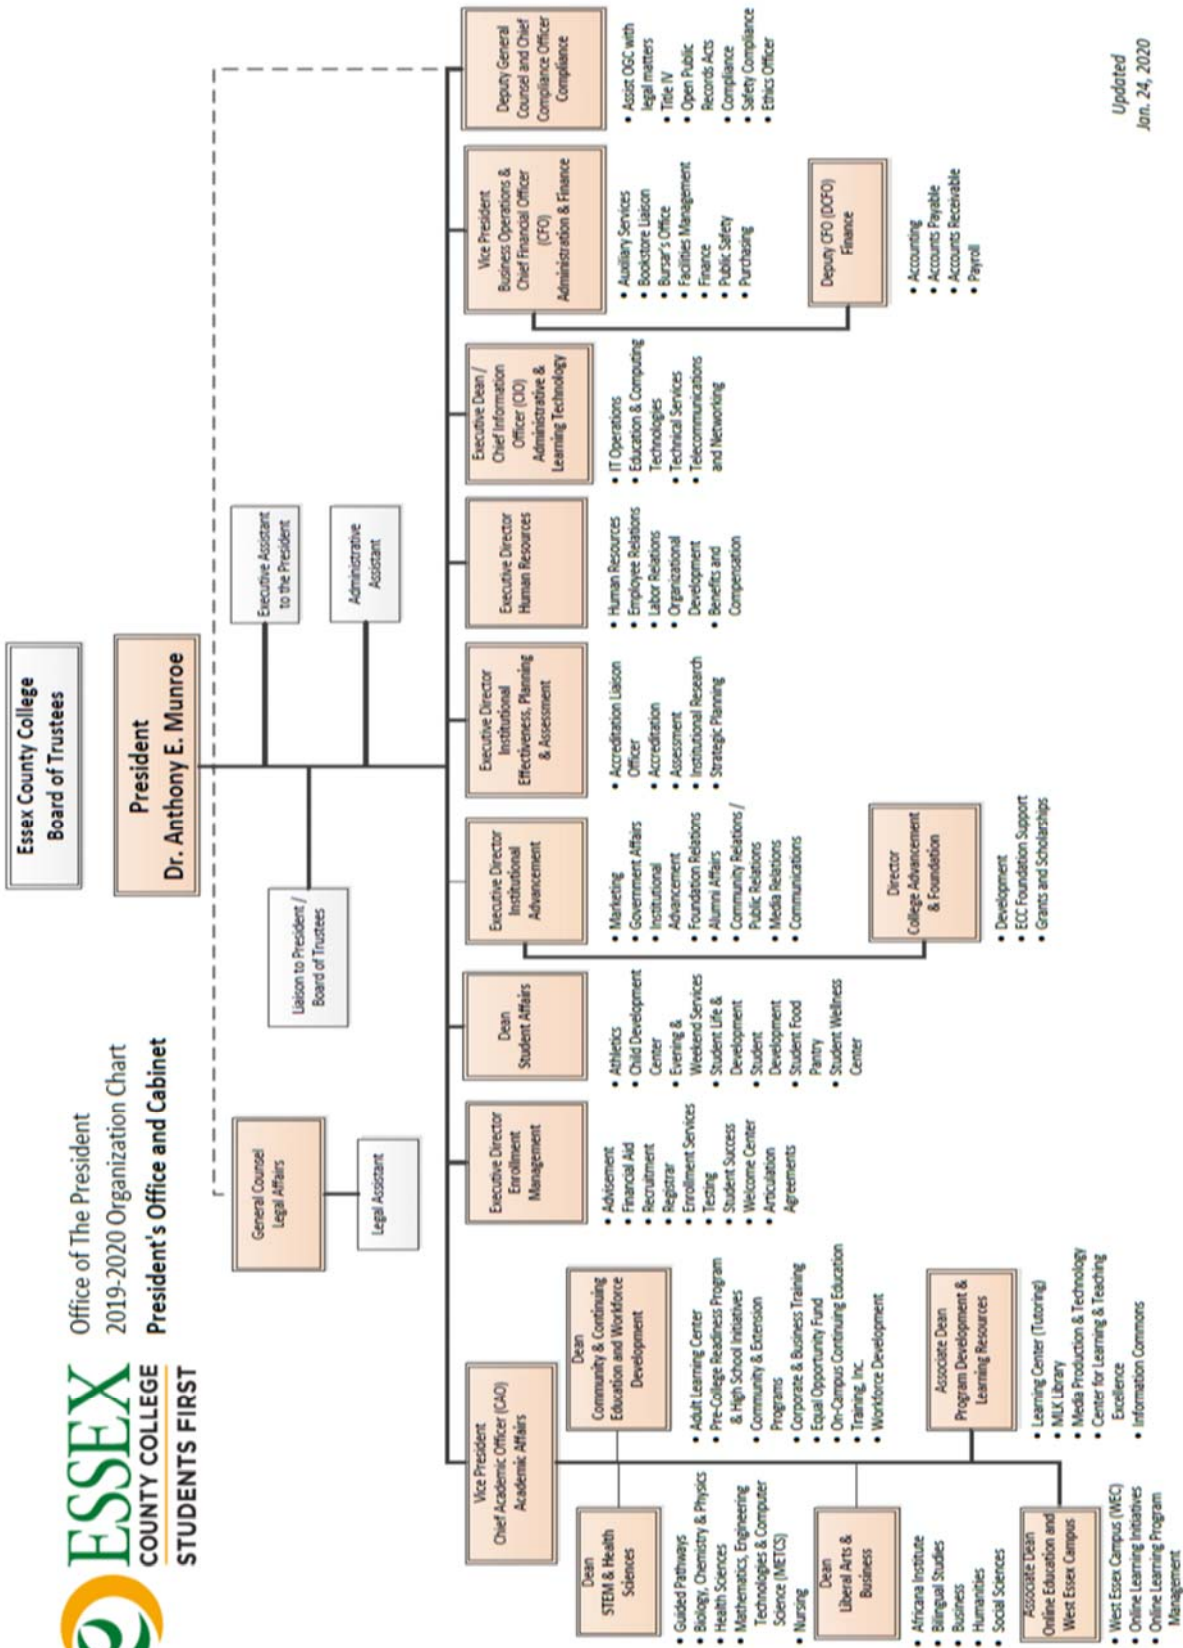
ESSEX COUNTY COLLEGE
STUDENTS FIRST

Office of The President
2019-2020 Organization Chart
President's Office and Cabinet

Essex County College Board of Trustees

President
Dr. Anthony E. Munroe

Executive Assistant to the President

Administrative Assistant

Liaison to President / Board of Trustees

General Counsel Legal Affairs

Legal Assistant

Vice President Chief Academic Officer (CAO) Academic Affairs

Dean STEM & Health Sciences
• Guided Pathways
• Biology, Chemistry & Physics
• Health Sciences
• Mathematics, Engineering Technologies & Computer Science (METCS)
• Nursing

Dean Liberal Arts & Business
• Africana Institute
• Bilingual Studies
• Business
• Humanities
• Social Sciences

Associate Dean Online Education and West Essex Campus
• West Essex Campus (WEC)
• Online Learning Initiatives
• Online Learning Program Management

Dean Community & Continuing Education and Workforce Development
• Adult Learning Center
• Pre-College Readiness Program & High School Initiatives
• Community & Extension Programs
• Corporate & Business Training
• Equal Opportunity Fund
• On-Campus Continuing Education
• Training, Inc.
• Workforce Development

Associate Dean Program Development & Learning Resources
• Learning Center (Tutoring)
• MLK Library
• Media Production & Technology
• Center for Learning & Teaching Excellence
• Information Commons

Executive Director Enrollment Management
• Advisement
• Financial Aid
• Recruitment
• Registrar
• Enrollment Services
• Testing
• Student Success
• Welcome Center
• Articulation Agreements

Dean Student Affairs
• Athletics
• Child Development Center
• Evening & Weekend Services
• Student Life & Development
• Student Development
• Student Food Pantry
• Student Wellness Center

Executive Director Institutional Advancement
• Marketing
• Government Affairs
• Institutional Advancement
• Foundation Relations
• Alumni Affairs
• Community Relations / Public Relations
• Media Relations
• Communications

Director College Advancement & Foundation
• Development
• ECC Foundation Support
• Grants and Scholarships

Executive Director Institutional Effectiveness, Planning & Assessment
• Accreditation Liaison Officer
• Accreditation
• Assessment
• Institutional Research
• Strategic Planning

Executive Director Human Resources
• Human Resources
• Employee Relations
• Labor Relations
• Organizational Development
• Benefits and Compensation

Executive Dean / Chief Information Officer (CIO) Administrative & Learning Technology
• IT Operations
• Education & Computing Technologies
• Technical Services
• Telecommunications and Networking

Vice President Business Operations & Chief Financial Officer (CFO) Administration & Finance
• Auxiliary Services
• Bookstore Liaison
• Bursar's Office
• Facilities Management
• Finance
• Public Safety
• Purchasing

Deputy CFO (DCFO) Finance
• Accounting
• Accounts Payable
• Accounts Receivable
• Payroll

Deputy General Counsel and Chief Compliance Officer Compliance
• Assist OGC with legal matters
• Title IV
• Open Public Records Acts
• Compliance
• Safety Compliance
• Ethics Officer

Updated Jan. 24, 2020